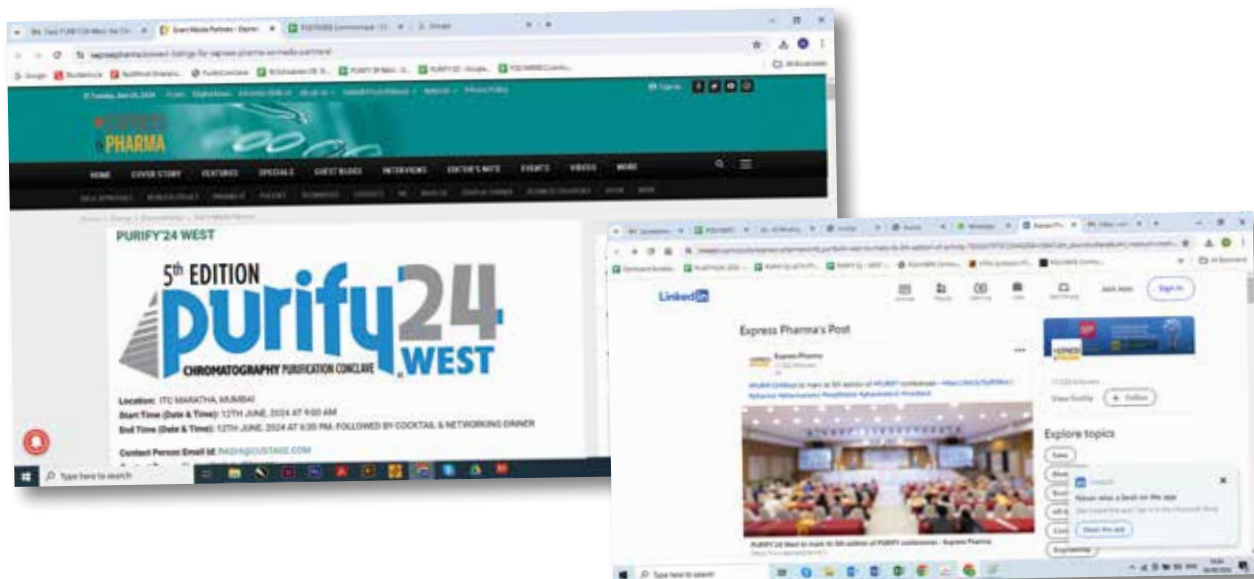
PHARMA

HOME COVER STORY FEATURES SPECIALS GUEST BLOGS INTERVIEWS EDITOR'S NOTE EVENTS VIDEOS MORE

PURIFY'24 WEST

5th EDITION
purify24
WEST
CHROMATOGRAPHY PURIFICATION CONCLAVE

Location: ITC MARATHA, MUMBAI
Start Time (Date & Time): 12TH JUNE, 2024 AT 9:00 AM
End Time (Date & Time): 12TH JUNE, 2024 AT 6:30 PM. FOLLOWED BY COCKTAIL & NETWORKING DINNER

Contact Person Email id: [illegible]

Type here to search

LinkedIn

Sign in

Express Pharma's Post

Express Pharma

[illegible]

PURIFY'24 West to mark its 5th edition of PURIFY conference - Express Pharma

View Profile + Follow

Explore topics

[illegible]

Type here to search